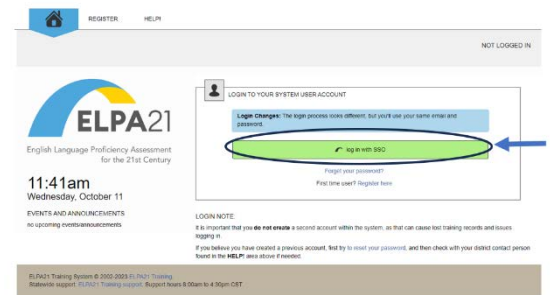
REGISTER HELP!

NOT LOGGED IN

ELPA21

English Language Proficiency Assessment for the 21st Century

11:41am
Wednesday, October 11

EVENTS AND ANNOUNCEMENTS
no upcoming events/announcements

LOGIN TO YOUR SYSTEM USER ACCOUNT

Login Changes: The login process looks different, but you'll use your same email and password.

log in with SSO

Forgot your password?

First time user? Register here

LOGIN NOTE

It is important that you do not create a second account within the system, as that can cause lost training records and issues logging in.

If you believe you have created a previous account, first try to reset your password, and then check with your district contact person found in the HELP! area above if needed.

ELPA21 Training System © 2002-2023 ELPA21 Training.
Statewide support: ELPA21 Training support. Support hours 8:00am to 4:30pm CST